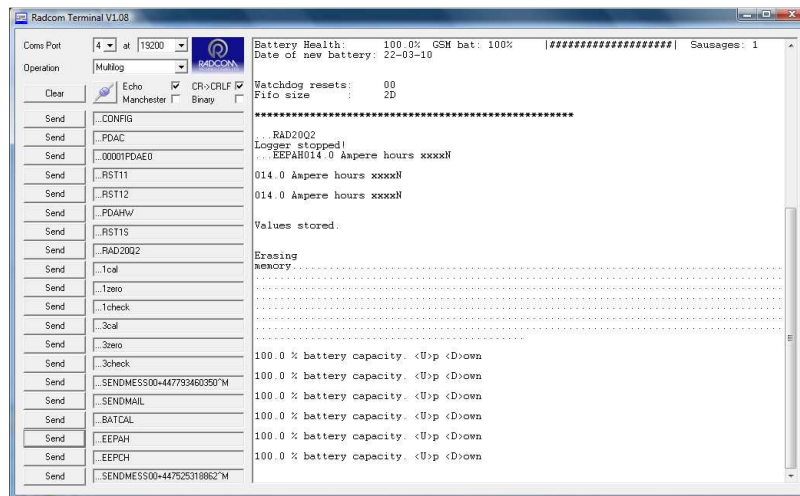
Radcom Terminal V1.08

Coms Port 4 at 19200
RADCOM
Operation Multilog
Clear Echo ☑ CR->CRLF ☑ Manchester ☐ Binary ☐
Send ...CONFIG
Send ...PDAC
Send ...00001PDAE0
Send ...RST11
Send ...RST12
Send ...PDAHW
Send ...RST1S
Send ...RAD20Q2
Send ...1cal
Send ...1zero
Send ...1check
Send ...3cal
Send ...3zero
Send ...3check
Send ...SENDMESS00+447793460350~M
Send ...SENDMAIL
Send ...BATCAL
Send ...EEPAH
Send ...EEPCH
Send ...SENDMESS00+447525318862~M

Battery Health: 100.0% GSM bat: 100% |####################| Sausages: 1
Date of new battery: 22-03-10

Watchdog resets: 00
Fifo size : 2D

************************************************

...RAD20Q2
Logger stopped!
...EEPAH014.0 Ampere hours xxxxN

014.0 Ampere hours xxxxN

014.0 Ampere hours xxxxN

Values stored.

Erasing memory.............................................................................................................................................................................................................................................

100.0 % battery capacity. <U>p <D>own

100.0 % battery capacity. <U>p <D>own

100.0 % battery capacity. <U>p <D>own

100.0 % battery capacity. <U>p <D>own

100.0 % battery capacity. <U>p <D>own

100.0 % battery capacity. <U>p <D>own